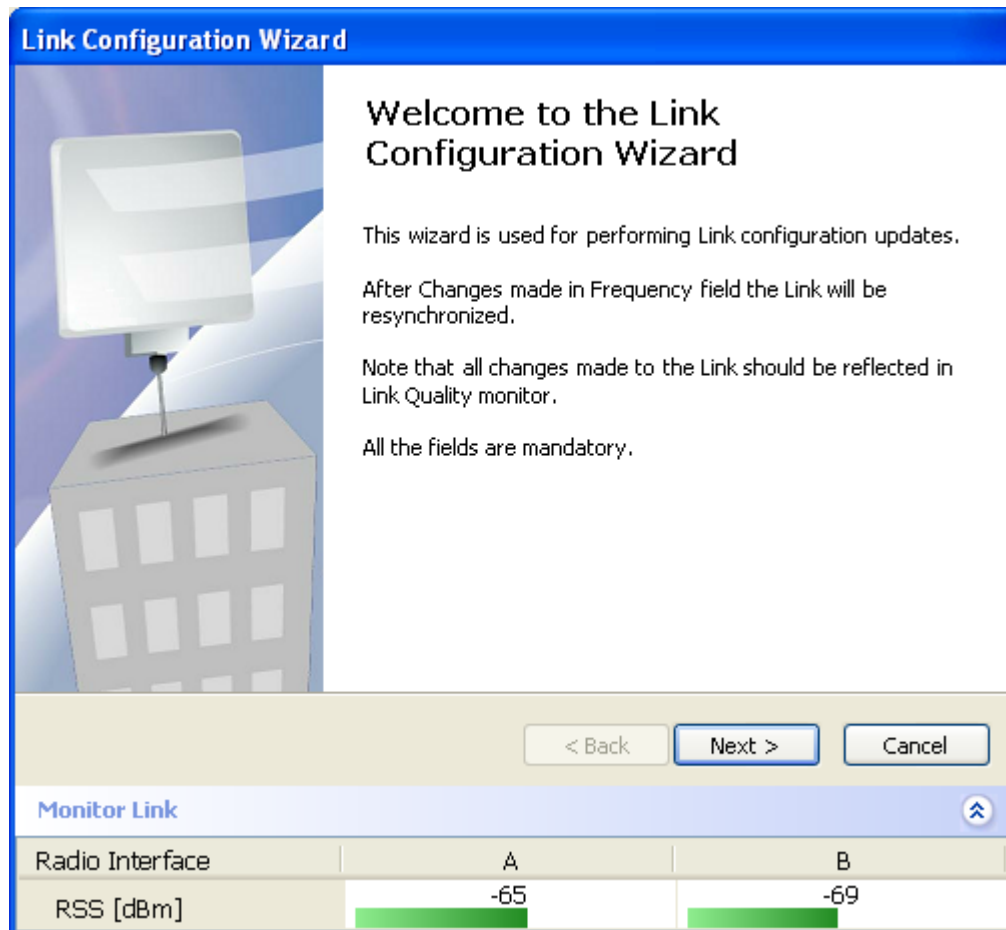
Link Configuration Wizard

Welcome to the Link Configuration Wizard

This wizard is used for performing Link configuration updates.

After Changes made in Frequency field the Link will be resynchronized.

Note that all changes made to the Link should be reflected in Link Quality monitor.

All the fields are mandatory.

< Back

Next >

Cancel

Monitor Link

| Radio Interface | A | B |
|---|---|---|
| RSS [dBm] | -65 | -69 |